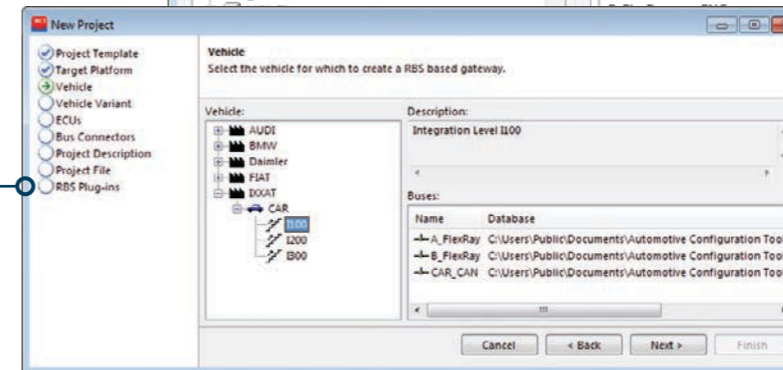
New Project

Project Template
Target Platform
Vehicle
Vehicle Variant
ECUs
Bus Connectors
Project Description
Project File
RBS Plug-ins

Vehicle
Select the vehicle for which to create a RBS based gateway.

Vehicle:
AUDI
BMW
Daimler
FIAT
IXXAT
CAR
I100
I200
I300

Description:
Integration Level I100

Buses:

| Name | Database |
|---|---|
| A_FlexRay | C:\Users\Public\Documents\Automotive Configuration Too |
| B_FlexRay | C:\Users\Public\Documents\Automotive Configuration Too |
| CAR_CAN | C:\Users\Public\Documents\Automotive Configuration Too |

Cancel
< Back
Next >
Finish